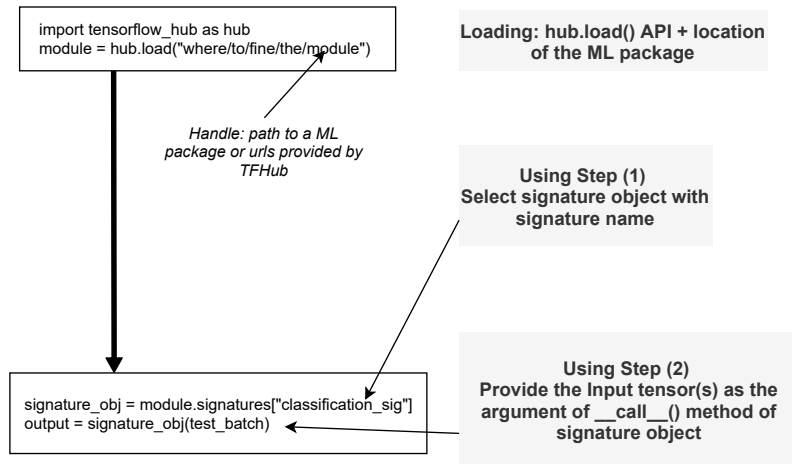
import tensorflow_hub as hub
module = hub.load("where/to/fine/the/module")

Loading: hub.load() API + location of the ML package

Handle: path to a ML package or urls provided by TFHub

Using Step (1)
Select signature object with signature name

signature_obj = module.signatures["classification_sig"]
output = signature_obj(test_batch)

Using Step (2)
Provide the Input tensor(s) as the argument of __call__() method of signature object